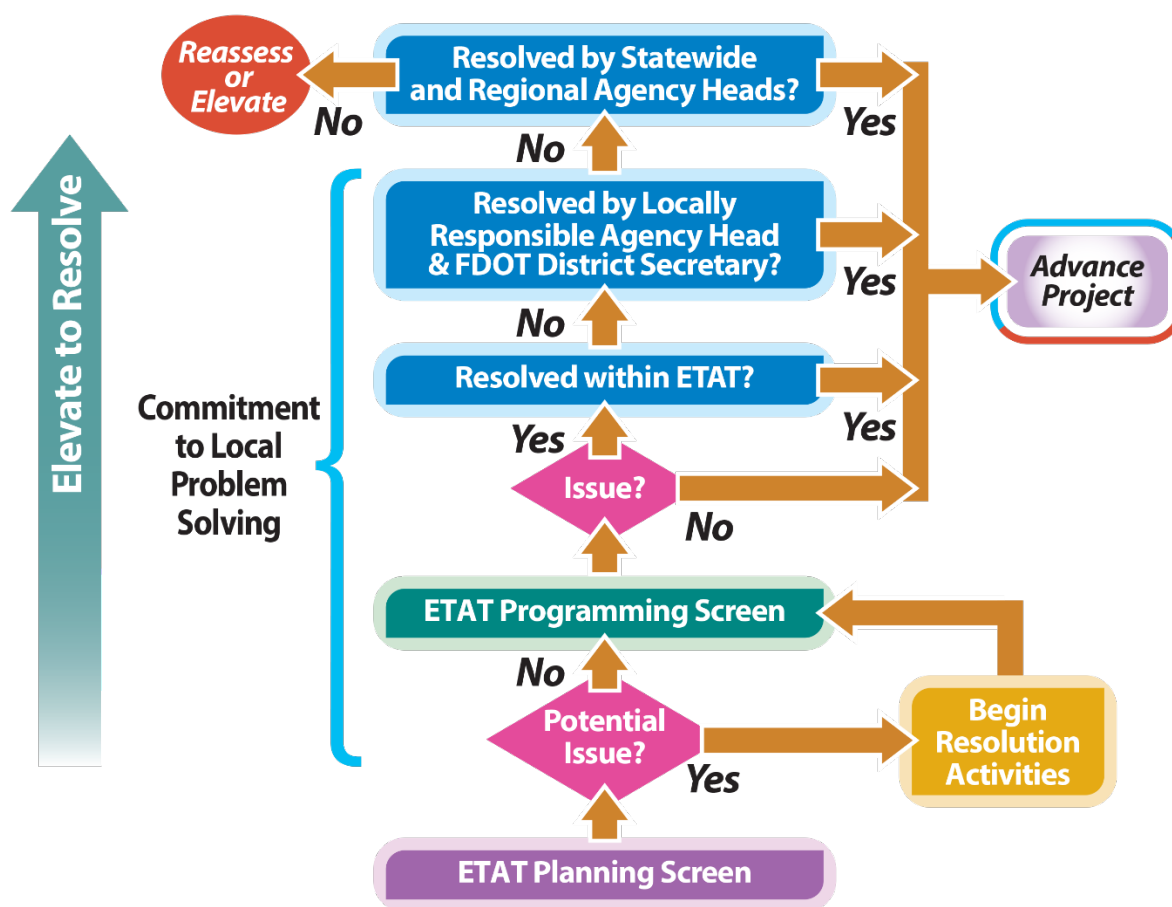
Reassess or Elevate

No

Resolved by Statewide and Regional Agency Heads?

Yes

No

Elevate to Resolve

Resolved by Locally Responsible Agency Head & FDOT District Secretary?

Yes

Advance Project

No

Resolved within ETAT?

Yes

Commitment to Local Problem Solving

Yes

Issue?

No

ETAT Programming Screen

No

Potential Issue?

Yes

Begin Resolution Activities

ETAT Planning Screen